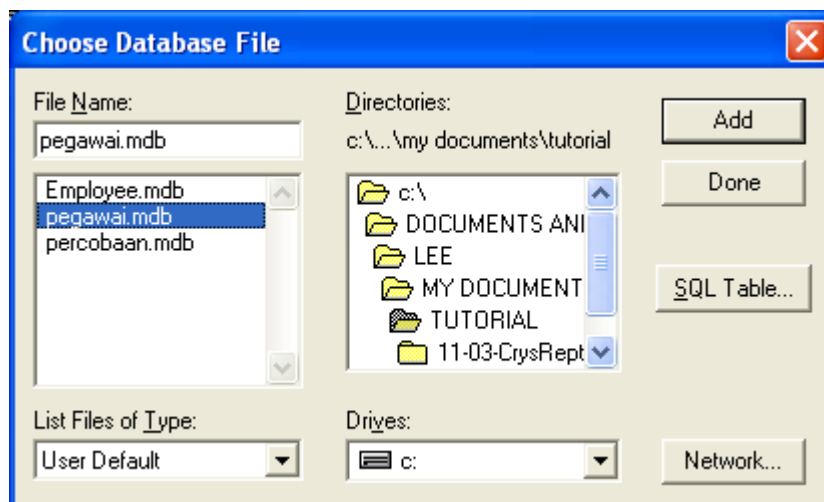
Choose Database File

File Name:
pegawai.mdb

Employee.mdb
pegawai.mdb
percobaan.mdb

Directories:
c:\...\my documents\tutorial

c:\
DOCUMENTS ANI
LEE
MY DOCUMENT
TUTORIAL
11-03-CrysRept

Add
Done
SQL Table...

List Files of Type:
User Default

Drives:
c:

Network...